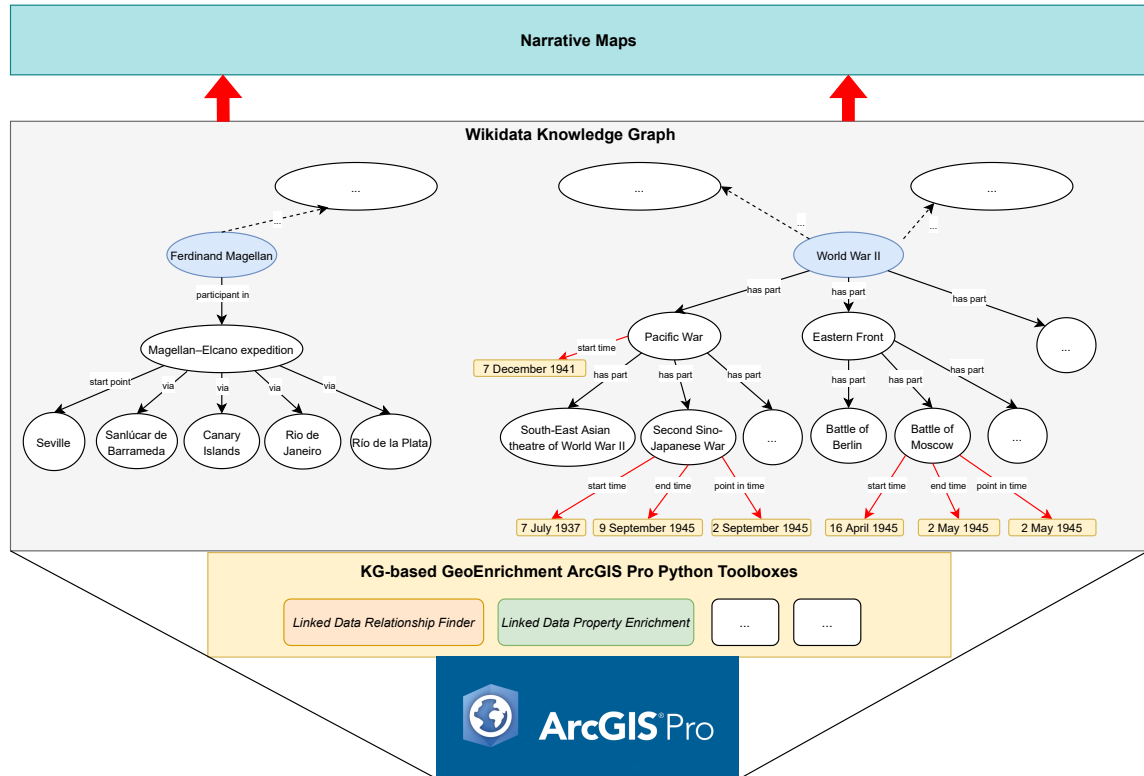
Narrative Maps

Wikidata Knowledge Graph

...

...

Ferdinand Magellan

participant in

Magellan–Elcano expedition

start point

via

via

via

via

Seville

Sanlúcar de Barrameda

Canary Islands

Rio de Janeiro

Río de la Plata

...

...

...

...

World War II

has part

has part

has part

Pacific War

start time

7 December 1941

has part

has part

has part

South-East Asian theatre of World War II

Second Sino-Japanese War

...

start time

end time

point in time

7 July 1937

9 September 1945

2 September 1945

Eastern Front

has part

has part

has part

Battle of Berlin

Battle of Moscow

...

start time

end time

point in time

16 April 1945

2 May 1945

2 May 1945

...

KG-based GeoEnrichment ArcGIS Pro Python Toolboxes

Linked Data Relationship Finder

Linked Data Property Enrichment

...

...

ArcGIS Pro